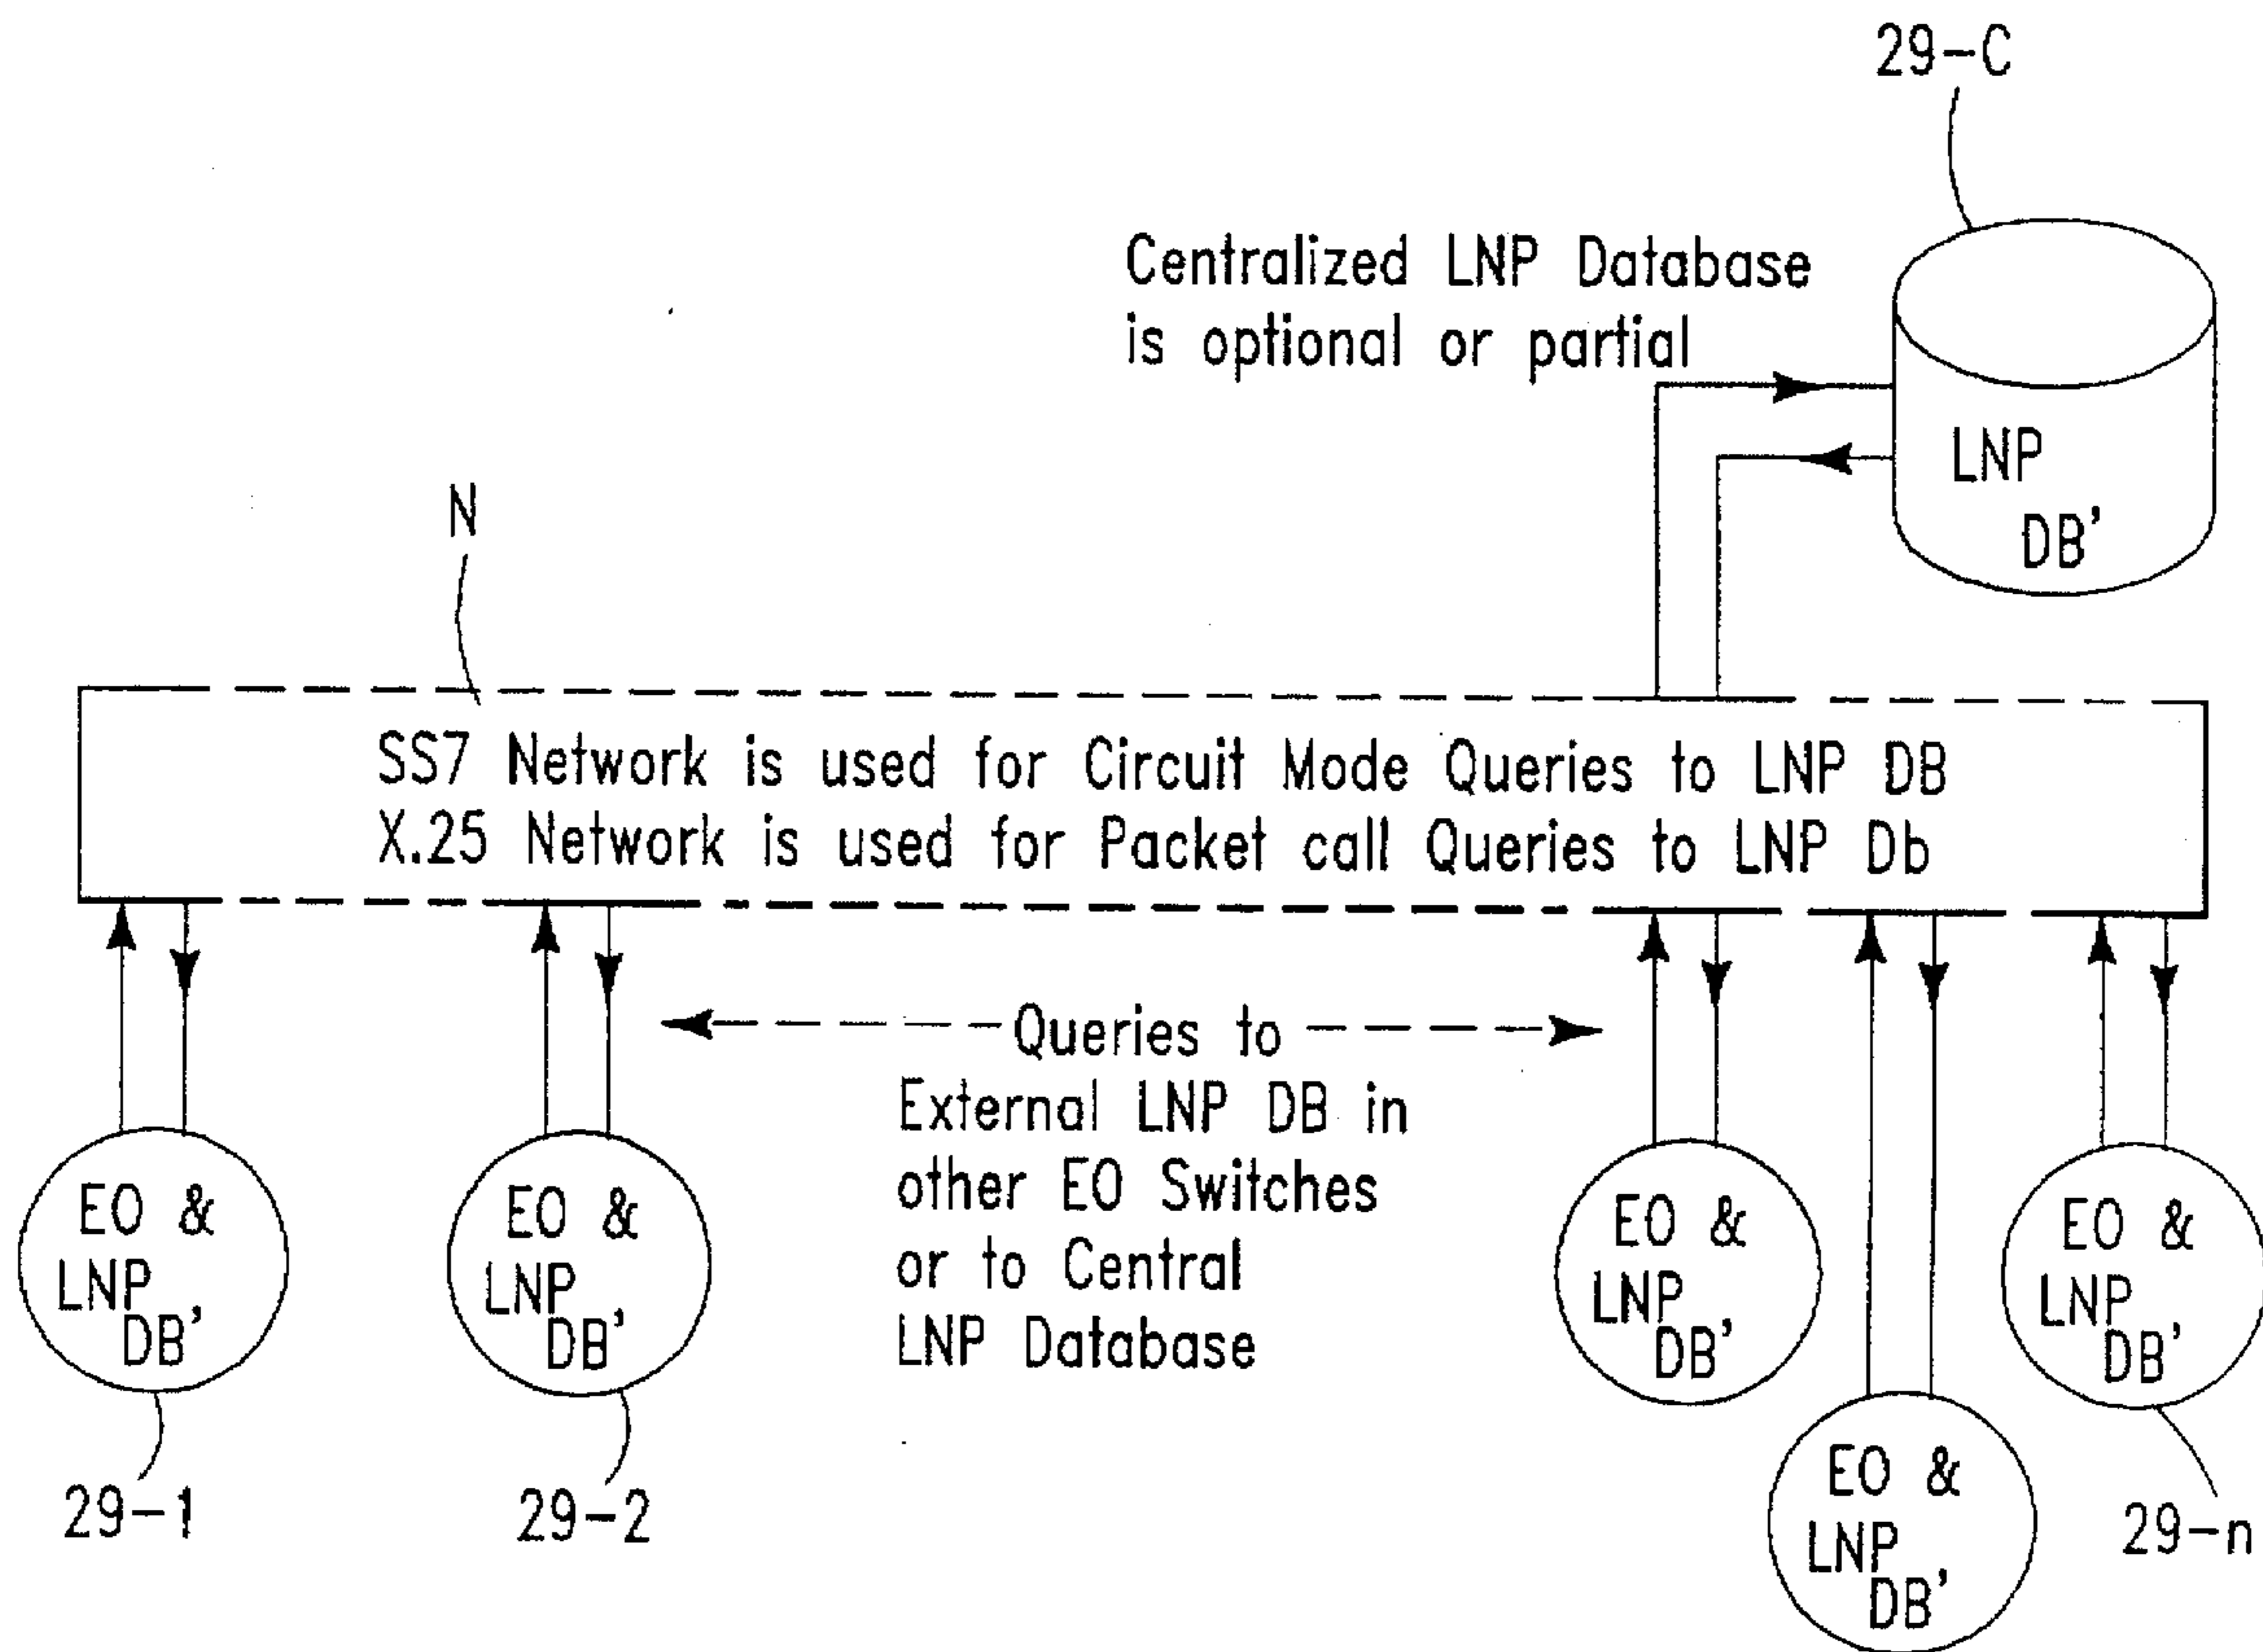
29-C

Centralized LNP Database is optional or partial

LNP DB'

N

SS7 Network is used for Circuit Mode Queries to LNP DB
X.25 Network is used for Packet call Queries to LNP Db

Queries to External LNP DB in other EO Switches or to Central LNP Database

EO & LNP DB'

EO & LNP DB'

EO & LNP DB'

EO & LNP DB'

EO & LNP DB'

29-1

29-2

29-n